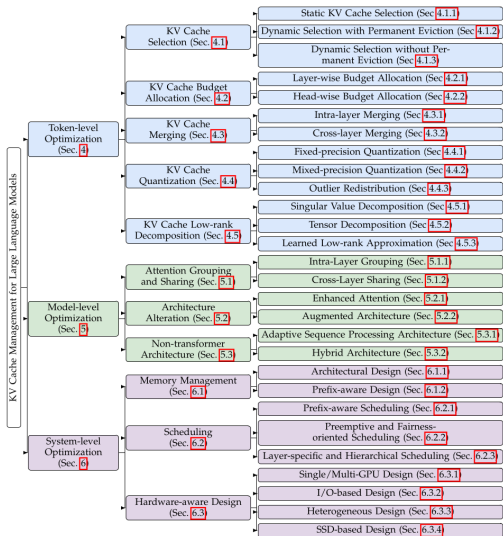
KV Cache Management for Large Language Models

Token-level Optimization (Sec. 4)

KV Cache Selection (Sec. 4.1)
Static KV Cache Selection (Sec. 4.1.1)
Dynamic Selection with Permanent Eviction (Sec. 4.1.2)
Dynamic Selection without Permanent Eviction (Sec. 4.1.3)

KV Cache Budget Allocation (Sec. 4.2)
Layer-wise Budget Allocation (Sec 4.2.1)
Head-wise Budget Allocation (Sec 4.2.2)

KV Cache Merging (Sec. 4.3)
Intra-layer Merging (Sec 4.3.1)
Cross-layer Merging (Sec 4.3.2)

KV Cache Quantization (Sec. 4.4)
Fixed-precision Quantization (Sec 4.4.1)
Mixed-precision Quantization (Sec 4.4.2)
Outlier Redistribution (Sec 4.4.3)

KV Cache Low-rank Decomposition (Sec. 4.5)
Singular Value Decomposition (Sec 4.5.1)
Tensor Decomposition (Sec 4.5.2)
Learned Low-rank Approximation (Sec 4.5.3)

Model-level Optimization (Sec. 5)

Attention Grouping and Sharing (Sec. 5.1)
Intra-Layer Grouping (Sec. 5.1.1)
Cross-Layer Sharing (Sec. 5.1.2)

Architecture Alteration (Sec. 5.2)
Enhanced Attention (Sec. 5.2.1)
Augmented Architecture (Sec. 5.2.2)

Non-transformer Architecture (Sec. 5.3)
Adaptive Sequence Processing Architecture (Sec. 5.3.1)
Hybrid Architecture (Sec. 5.3.2)

System-level Optimization (Sec. 6)

Memory Management (Sec. 6.1)
Architectural Design (Sec. 6.1.1)
Prefix-aware Design (Sec. 6.1.2)

Scheduling (Sec. 6.2)
Prefix-aware Scheduling (Sec. 6.2.1)
Preemptive and Fairness-oriented Scheduling (Sec. 6.2.2)
Layer-specific and Hierarchical Scheduling (Sec. 6.2.3)

Hardware-aware Design (Sec. 6.3)
Single/Multi-GPU Design (Sec. 6.3.1)
I/O-based Design (Sec. 6.3.2)
Heterogeneous Design (Sec. 6.3.3)
SSD-based Design (Sec. 6.3.4)